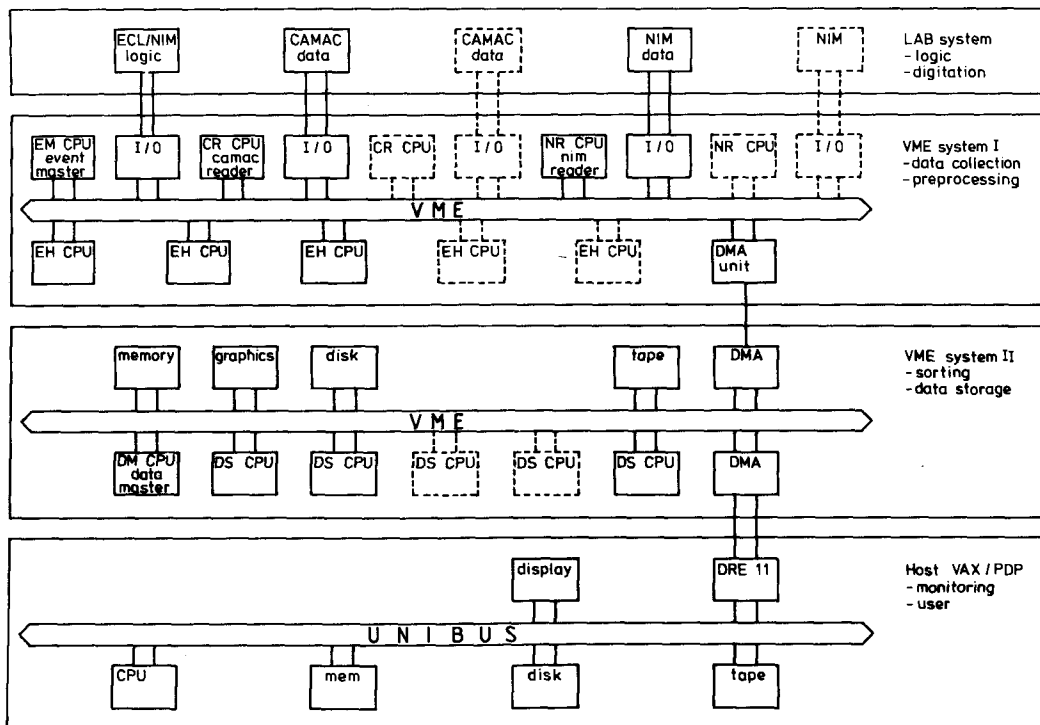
ECL/NIM logic

CAMAC data

CAMAC data

NIM data

NIM

LAB system
- logic
- digitation

EM CPU event master

I/O

CR CPU camac reader

I/O

CR CPU

I/O

NR CPU nim reader

I/O

NR CPU

I/O

VME system I
- data collection
- preprocessing

VME

EH CPU

EH CPU

EH CPU

EH CPU

EH CPU

DMA unit

memory

graphics

disk

tape

DMA

VME system II
- sorting
- data storage

VME

DM CPU data master

DS CPU

DS CPU

DS CPU

DS CPU

DS CPU

DMA

display

DRE 11

Host VAX / PDP
- monitoring
- user

UNIBUS

CPU

mem

disk

tape